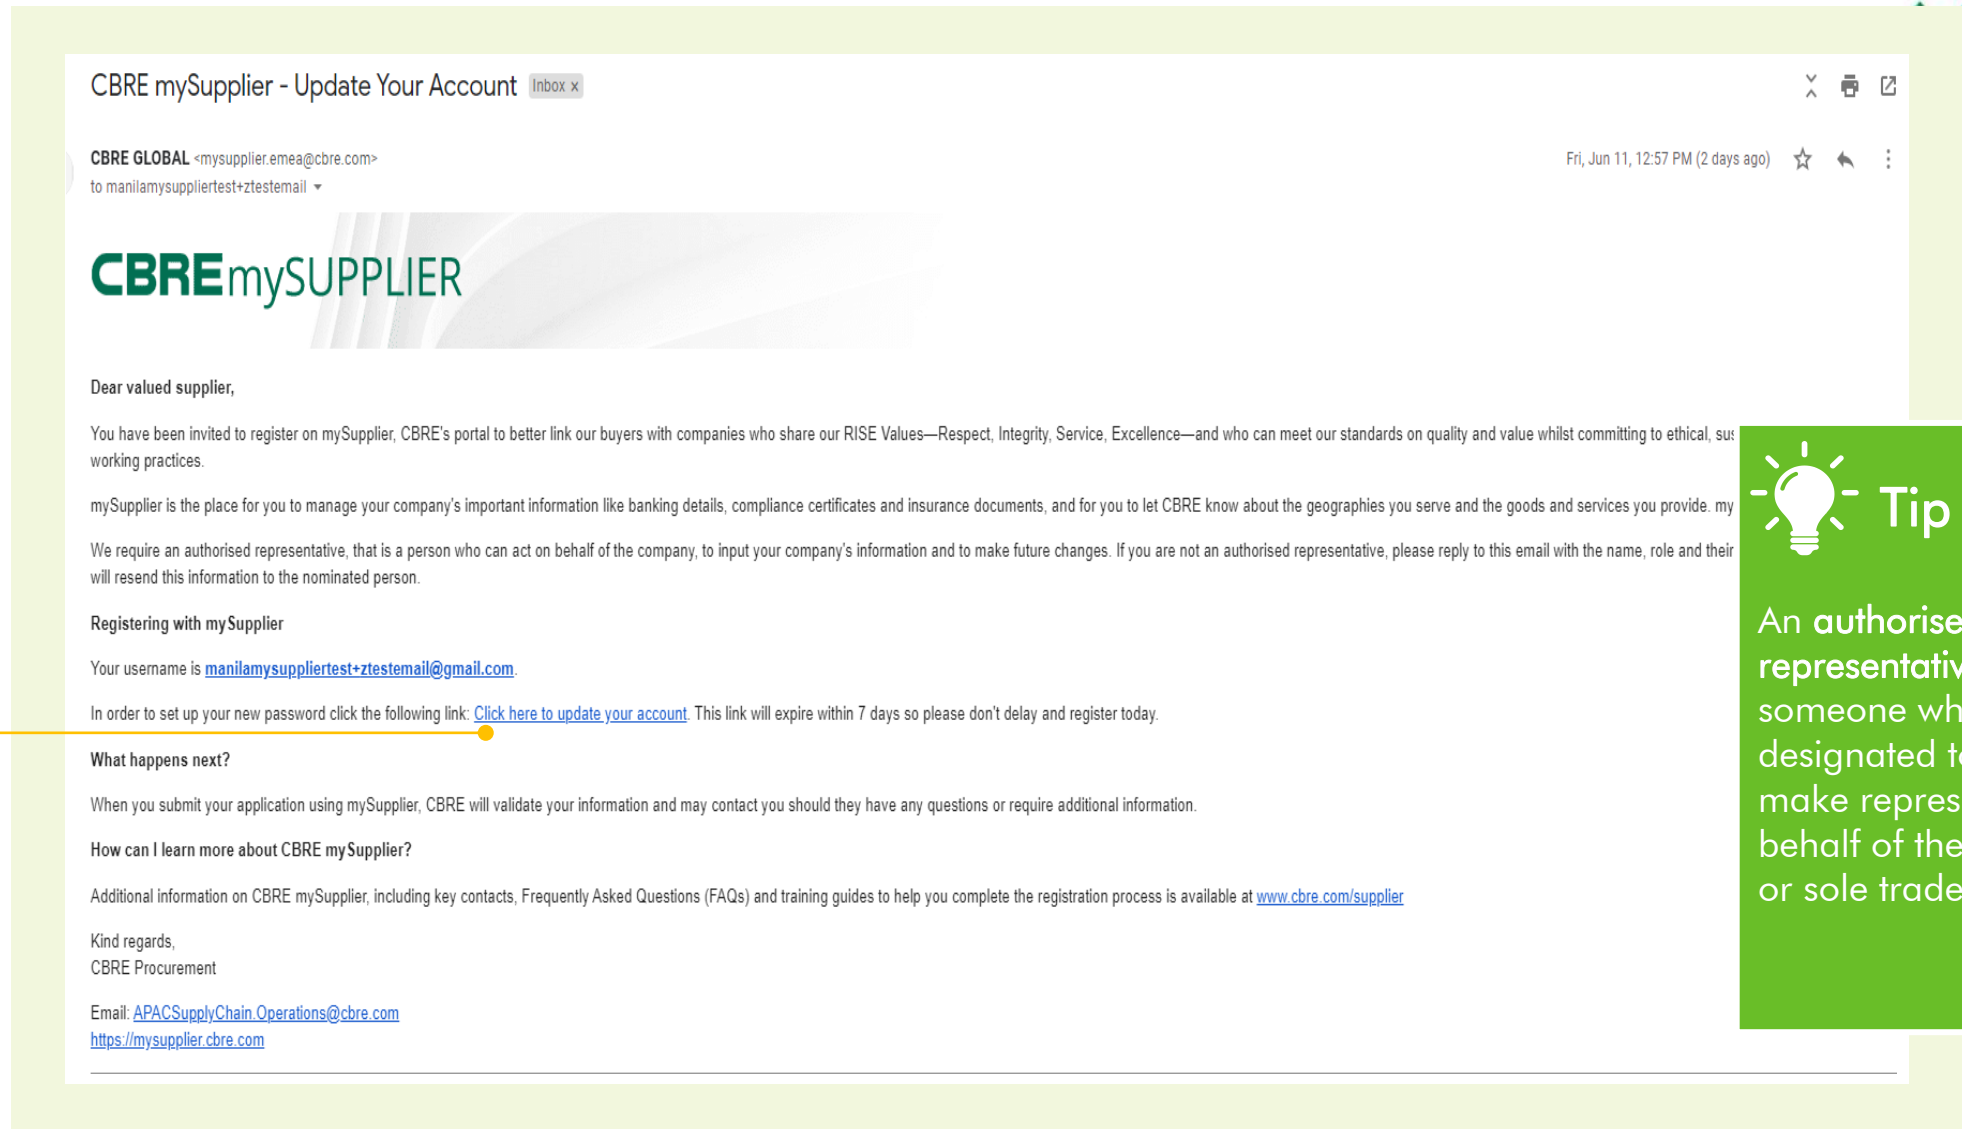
CBRE mySupplier - Update Your Account Inbox x

CBRE GLOBAL <mysupplier.emea@cbre.com>
to manilamysuppliertest+ztestemail

Fri, Jun 11, 12:57 PM (2 days ago)

CBRE mySUPPLIER

Dear valued supplier,

You have been invited to register on mySupplier, CBRE's portal to better link our buyers with companies who share our RISE Values—Respect, Integrity, Service, Excellence—and who can meet our standards on quality and value whilst committing to ethical, sus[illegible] working practices.

mySupplier is the place for you to manage your company's important information like banking details, compliance certificates and insurance documents, and for you to let CBRE know about the geographies you serve and the goods and services you provide. my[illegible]

We require an authorised representative, that is a person who can act on behalf of the company, to input your company's information and to make future changes. If you are not an authorised representative, please reply to this email with the name, role and their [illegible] will resend this information to the nominated person.

Registering with mySupplier

Your username is manilamysuppliertest+ztestemail@gmail.com.

In order to set up your new password click the following link: Click here to update your account. This link will expire within 7 days so please don't delay and register today.

What happens next?

When you submit your application using mySupplier, CBRE will validate your information and may contact you should they have any questions or require additional information.

How can I learn more about CBRE mySupplier?

Additional information on CBRE mySupplier, including key contacts, Frequently Asked Questions (FAQs) and training guides to help you complete the registration process is available at www.cbre.com/supplier

Kind regards,
CBRE Procurement

Email: APACSupplyChain.Operations@cbre.com
https://mysupplier.cbre.com

Tip

An authorise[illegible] representativ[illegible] someone wh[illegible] designated t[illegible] make repres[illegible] behalf of the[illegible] or sole trade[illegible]